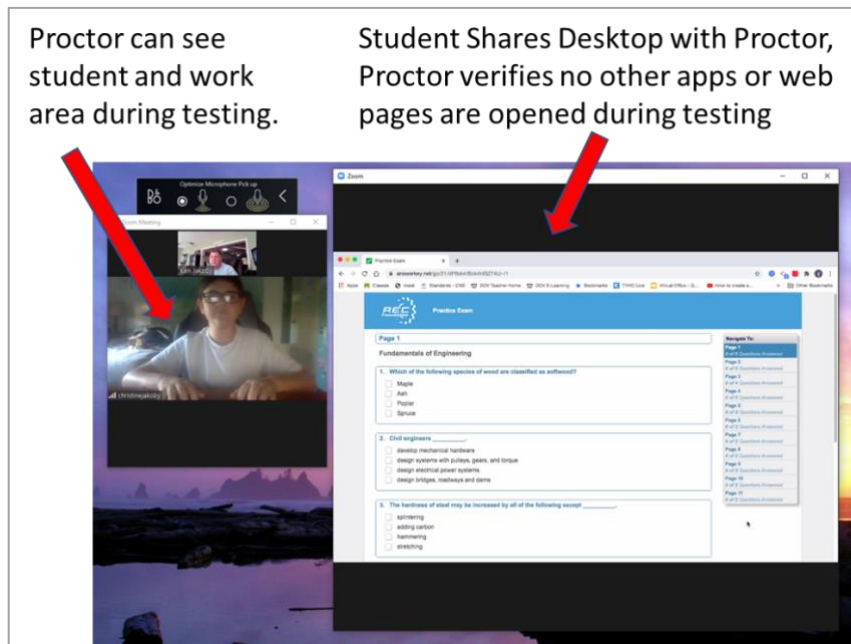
Proctor can see student and work area during testing.

Student Shares Desktop with Proctor, Proctor verifies no other apps or web pages are opened during testing

Optimize Microphone Pick up

Zoom Meeting

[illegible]

christinejakobs

Zoom

Practice Exam

answerkey.net/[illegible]

Apps Classes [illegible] Standards - CTAE DOV Teacher Home DOV E-Learning Bookmarks TTHHS Core Virtual Office - G... How to create a... Other Bookmarks

REC

Practice Exam

Page 1

Fundamentals of Engineering

1. Which of the following species of wood are classified as softwood?

Maple

Ash

Poplar

Spruce

2. Civil engineers ________.

develop mechanical hardware

design systems with pulleys, gears, and torque

design electrical power systems

design bridges, roadways and dams

3. The hardness of steel may be increased by all of the following except ________.

sintering

adding carbon

hammering

stretching

Navigate To:

Page 1
0 of 5 Questions Answered

Page 2
0 of 5 Questions Answered

Page 3
0 of 4 Questions Answered

Page 4
0 of 5 Questions Answered

Page 5
0 of 5 Questions Answered

Page 6
0 of 5 Questions Answered

Page 7
0 of 5 Questions Answered

Page 8
0 of 5 Questions Answered

Page 9
0 of 5 Questions Answered

Page 10
0 of 5 Questions Answered

Page 11
0 of 5 Questions Answered